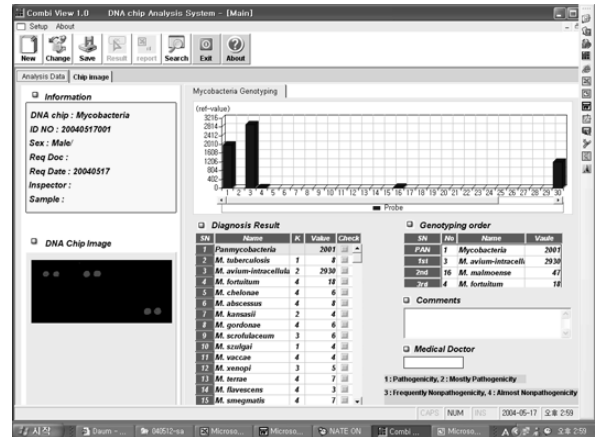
Combi View 1.0 DNA chip Analysis System - [Main]

Setup About

New Change Save Result report Search Exit About

Analysis Data Chip Image

Information

DNA chip : Mycobacteria
ID NO : 20040517001
Sex : Male/
Req Doc :
Req Date : 20040517
Inspector :
Sample :

DNA Chip Image

Mycobacteria Genotyping

(ref-value)
3216
2814
2412
2010
1608
1206
804
402
0

1 2 3 4 5 6 7 8 9 10 11 12 13 14 15 16 17 18 19 20 21 22 23 24 25 26 27 28 29 30

Probe

Diagnosis Result

| SN | Name | K | Value | Check |
|---|---|---|---|---|
| | Panmycobacteria | | 2001 | |
| 1 | M. tuberculosis | 1 | 8 | |
| 2 | M. avium-intracellula | 2 | 2930 | |
| 3 | M. fortuitum | 4 | 18 | |
| 4 | M. chelonae | 4 | 6 | |
| 5 | M. abscessus | 4 | 8 | |
| 6 | M. kansasii | 2 | 4 | |
| 7 | M. gordonae | 4 | 6 | |
| 8 | M. scrofulaceum | 3 | 6 | |
| 9 | M. szulgai | 1 | 4 | |
| 10 | M. vaccae | 4 | 4 | |
| 11 | M. xenopi | 3 | 5 | |
| 12 | M. terrae | 4 | 7 | |
| 13 | M. flavescens | 4 | 3 | |
| 15 | M. smegmatis | 4 | 7 | |

Genotyping order

| SN | No | Name | Vaule |
|---|---|---|---|
| PAN | 1 | Mycobacteria | 2001 |
| 1st | 3 | M. avium-intracelli | 2930 |
| 2nd | 16 | M. malmoense | 47 |
| 3rd | 4 | M. fortuitum | 18 |

Comments

Medical Doctor

1 : Pathogenicity, 2 : Mostly Pathogenicity

3 : Frequently Nonpathogenicity, 4 : Almost Nonpathogenicity

CAPS NUM INS 2004-05-17 오후 2:59

시작 Daum - ... 040512-sa Micros... Micros... NATE ON Combi ... Micros... 오후 2:59